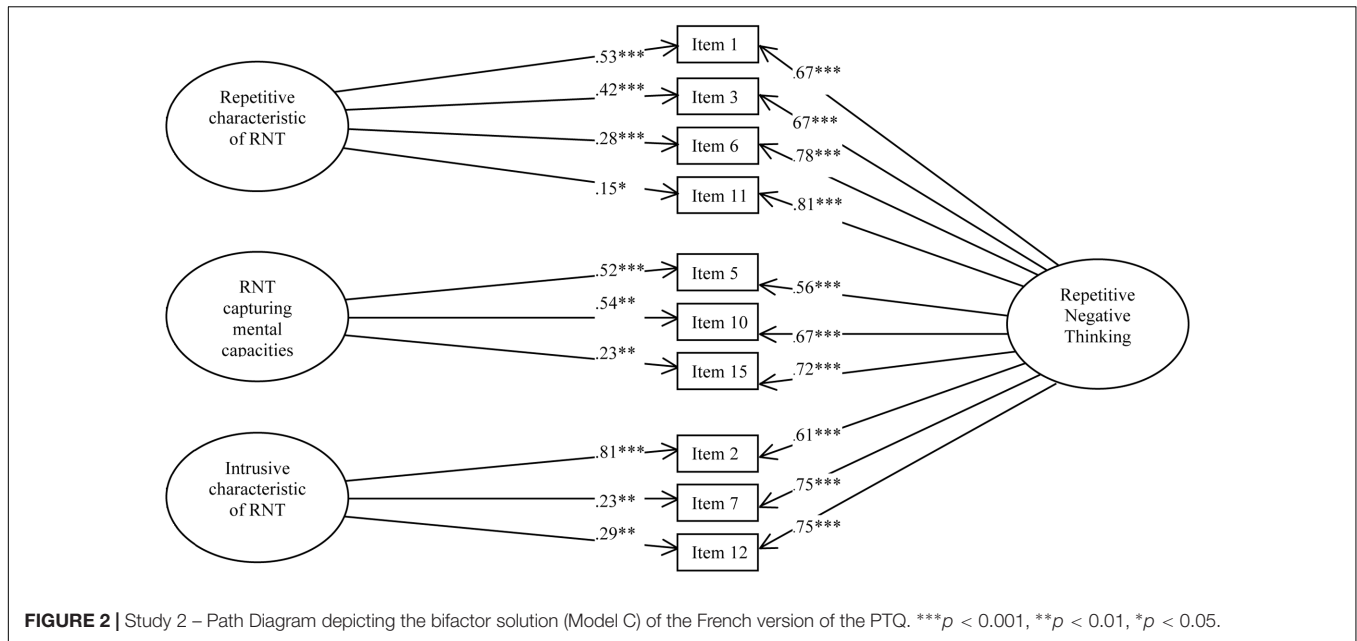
Repetitive characteristic of RNT

.53***
.42***
.28***
.15*

Item 1
Item 3
Item 6
Item 11

.67***
67***
.78***
.81***

RNT capturing mental capacities

.52***
.54**
.23**

Item 5
Item 10
Item 15

.56***
.67***
.72***

Repetitive Negative Thinking

Intrusive characteristic of RNT

.81***
.23**
.29**

Item 2
Item 7
Item 12

.61***
.75***
.75***

**FIGURE 2 |** Study 2 – Path Diagram depicting the bifactor solution (Model C) of the French version of the PTQ. \*\*\*$p < 0.001$, \*\*$p < 0.01$, \*$p < 0.05$.